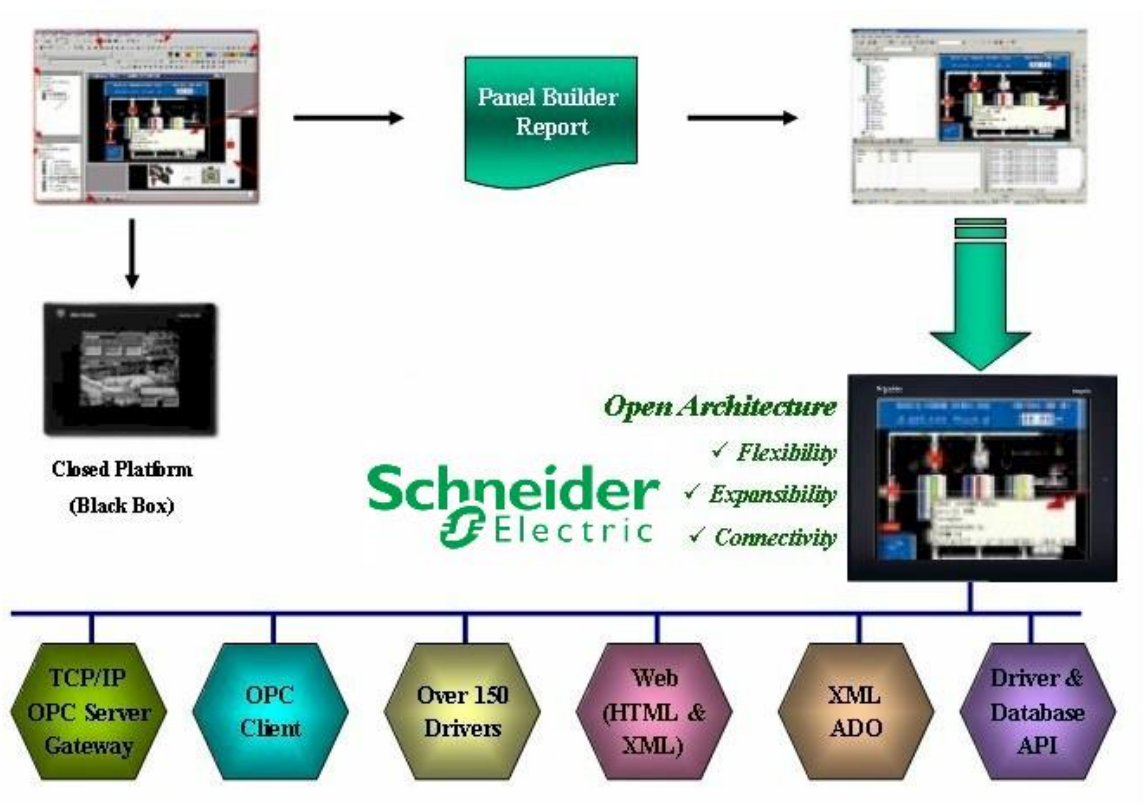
Panel Builder Report

Closed Platform
(Black Box)

Open Architecture
✓ Flexibility
✓ Expansibility
✓ Connectivity

Schneider Electric

TCP/IP OPC Server Gateway

OPC Client

Over 150 Drivers

Web (HTML & XML)

XML ADO

Driver & Database API